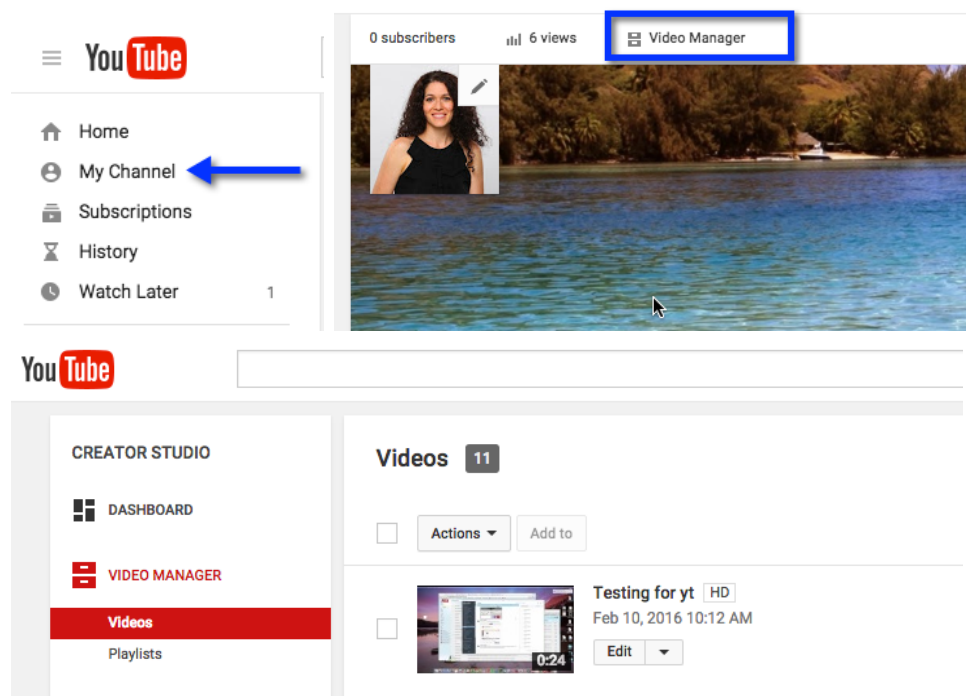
YouTube

Home
My Channel
Subscriptions
History
Watch Later 1

0 subscribers
6 views
Video Manager

YouTube

CREATOR STUDIO

DASHBOARD

VIDEO MANAGER

Videos

Playlists

Videos 11

Actions
Add to

Testing for yt HD
Feb 10, 2016 10:12 AM
Edit
0:24